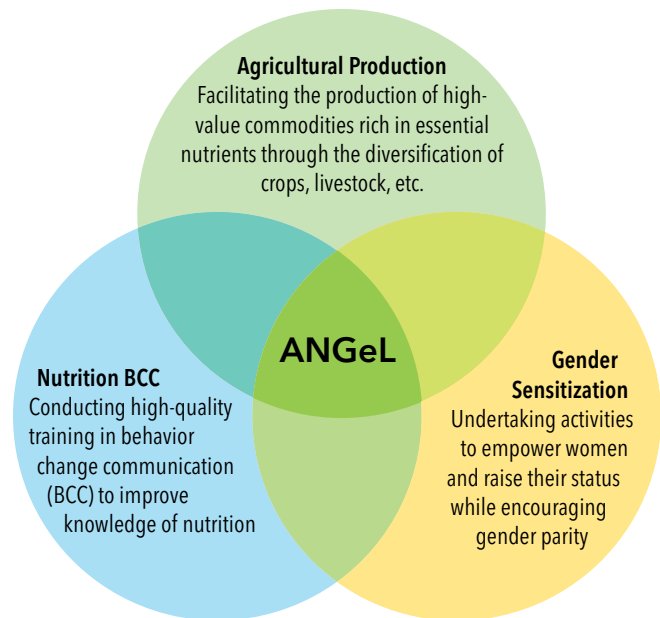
Agricultural Production
Facilitating the production of high-value commodities rich in essential nutrients through the diversification of crops, livestock, etc.

ANGeL

Nutrition BCC
Conducting high-quality training in behavior change communication (BCC) to improve knowledge of nutrition

Gender Sensitization
Undertaking activities to empower women and raise their status while encouraging gender parity